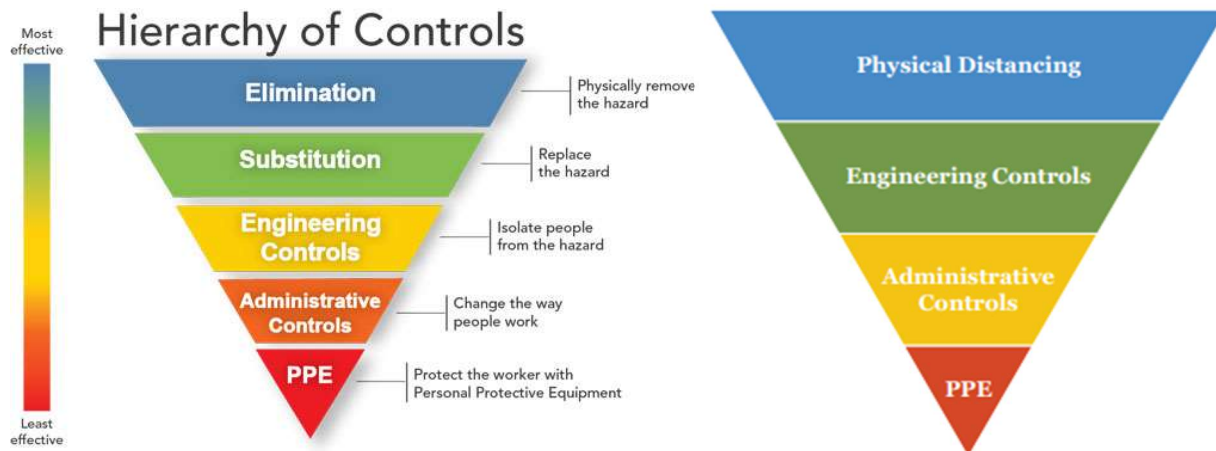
Most effective

Least effective

Hierarchy of Controls

Elimination
Physically remove the hazard

Substitution
Replace the hazard

Engineering Controls
Isolate people from the hazard

Administrative Controls
Change the way people work

PPE
Protect the worker with Personal Protective Equipment

Physical Distancing

Engineering Controls

Administrative Controls

PPE